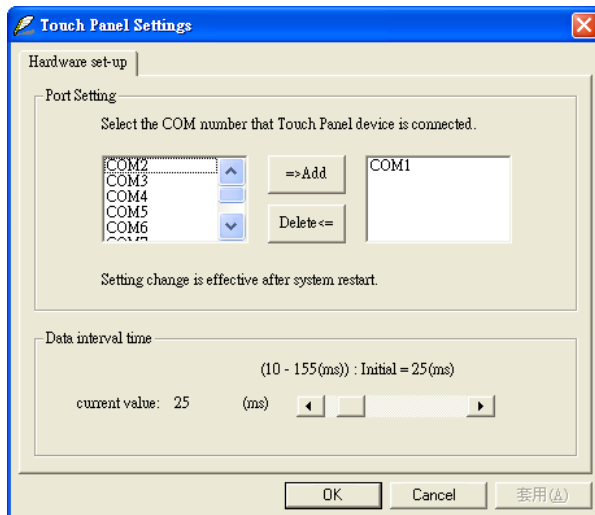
Touch Panel Settings

Hardware set-up

Port Setting

Select the COM number that Touch Panel device is connected.

COM2
COM3
COM4
COM5
COM6
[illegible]

=>Add

Delete<=

COM1

Setting change is effective after system restart.

Data interval time

(10 - 155(ms)) : Initial = 25(ms)

current value: 25 (ms)

OK

Cancel

套用(A)